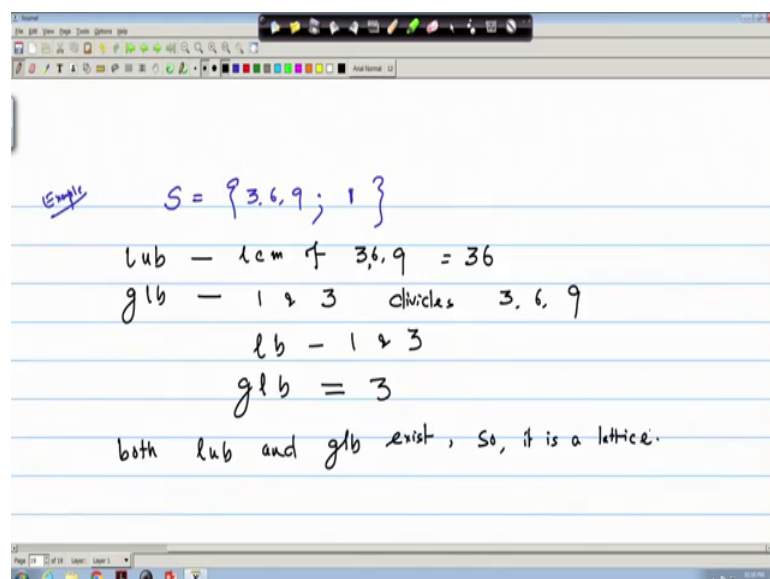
Journal

File Edit View Page Tools Options Help

Arial Normal 12

Example $S = \{3, 6, 9 ; 1\}$

lub — lcm of 3,6,9 = 36

glb — 1 & 3 divides 3, 6, 9

lb — 1 & 3

glb = 3

both lub and glb exist, so, it is a lattice.

Page 19 of 19 Layer: Layer 1